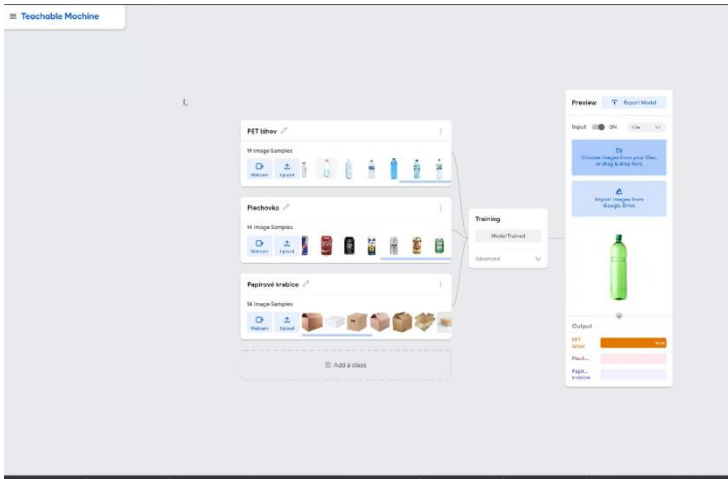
≡ Teachable Machine

PET láhev

19 Image Samples

Webcam Upload

Plechovka

14 Image Samples

Webcam Upload

Papírové krabice

14 Image Samples

Webcam Upload

Add a class

Training

Model Trained

Advanced

Preview

Export Model

Input ON File

Choose images from your files, or drag & drop here

Import images from Google Drive

Output

PET láhev

Plech...

Papír... krabice